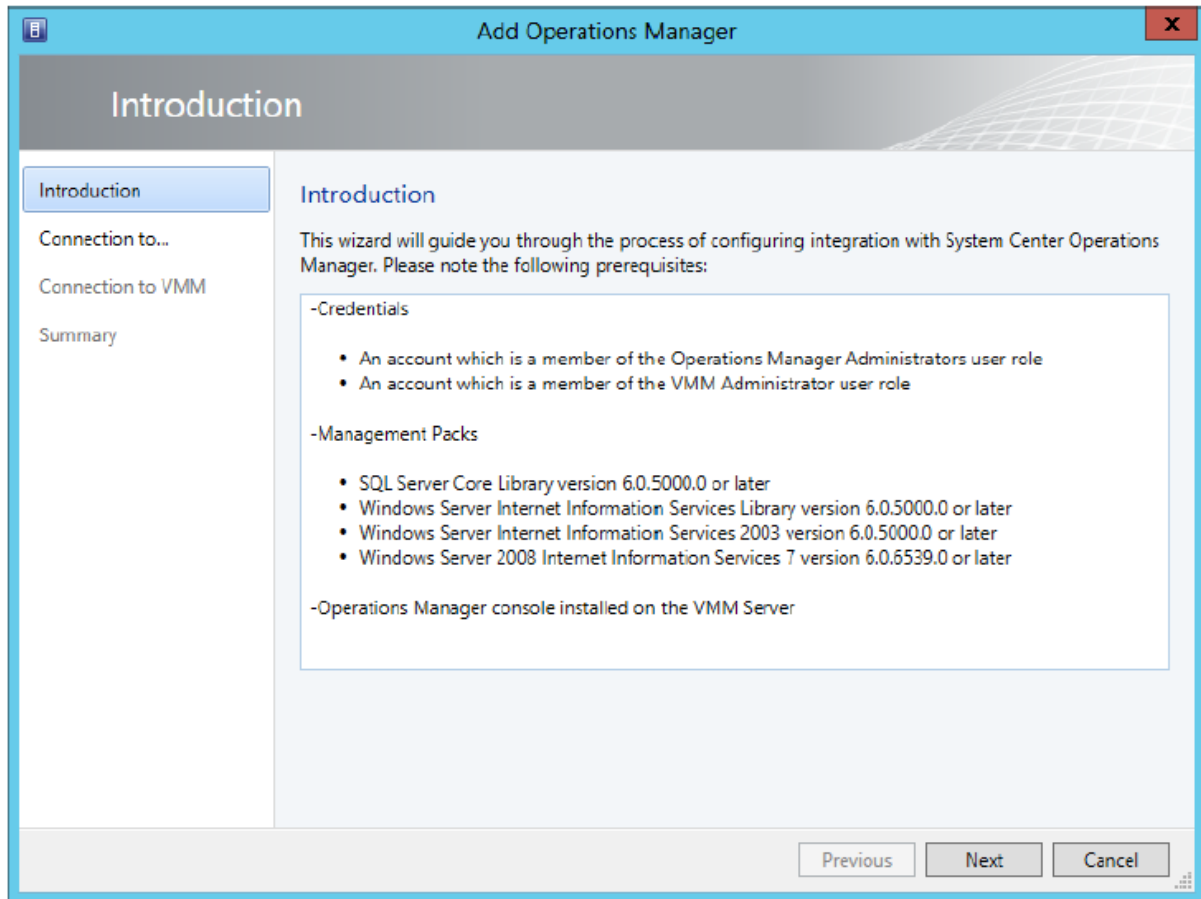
Add Operations Manager

X

Introduction

Introduction

Connection to...

Connection to VMM

Summary

Introduction

This wizard will guide you through the process of configuring integration with System Center Operations Manager. Please note the following prerequisites:

-Credentials

- An account which is a member of the Operations Manager Administrators user role
- An account which is a member of the VMM Administrator user role

-Management Packs

- SQL Server Core Library version 6.0.5000.0 or later
- Windows Server Internet Information Services Library version 6.0.5000.0 or later
- Windows Server Internet Information Services 2003 version 6.0.5000.0 or later
- Windows Server 2008 Internet Information Services 7 version 6.0.6539.0 or later

-Operations Manager console installed on the VMM Server

Previous

Next

Cancel